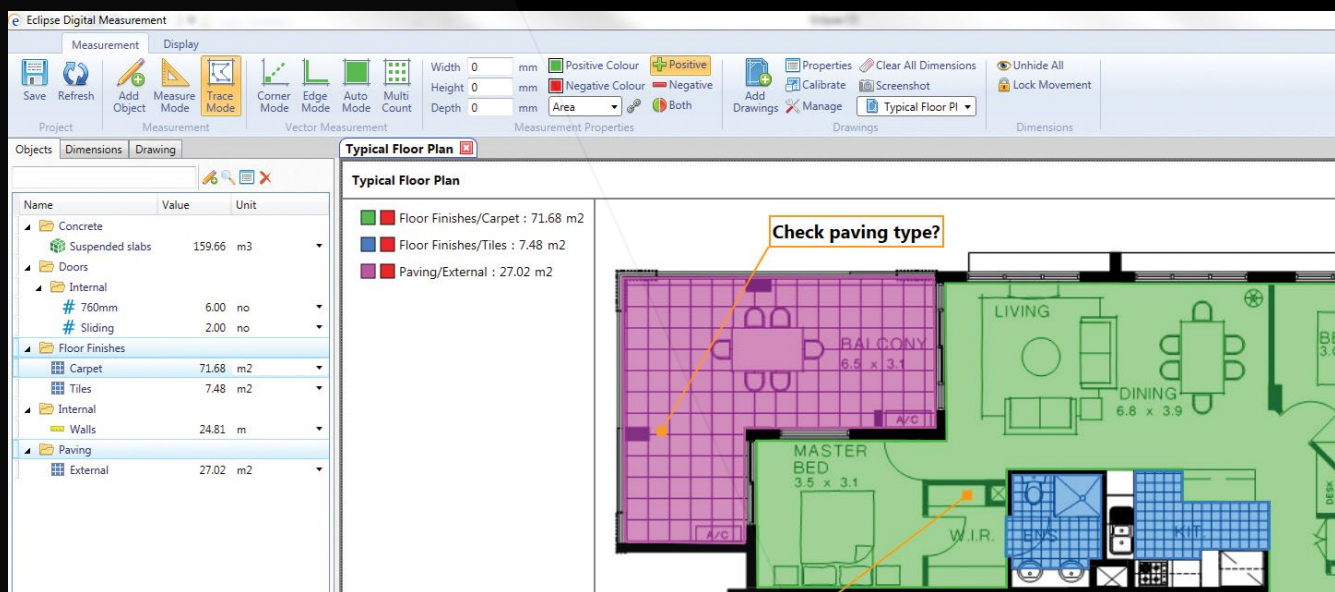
Eclipse Digital Measurement

Measurement Display

Save Refresh Add Object Measure Mode Trace Mode Corner Mode Edge Mode Auto Mode Multi Count Width 0 mm Height 0 mm Depth 0 mm Positive Colour Negative Colour Area Positive Negative Both Add Drawings Properties Calibrate Manage Clear All Dimensions Screenshot Typical Floor Pl Unhide All Lock Movement

Project Measurement Vector Measurement Measurement Properties Drawings Dimensions

Objects Dimensions Drawing

| Name | Value | Unit |
|---|---|---|
| Concrete | | |
| Suspended slabs | 159.66 | m3 |
| Doors | | |
| Internal | | |
| 760mm | 6.00 | no |
| Sliding | 2.00 | no |
| Floor Finishes | | |
| Carpet | 71.68 | m2 |
| Tiles | 7.48 | m2 |
| Internal | | |
| Walls | 24.81 | m |
| Paving | | |
| External | 27.02 | m2 |

Typical Floor Plan

Typical Floor Plan

Floor Finishes/Carpet : 71.68 m2
Floor Finishes/Tiles : 7.48 m2
Paving/External : 27.02 m2

Check paving type?

BALCONY 6.5 x 3.1
A/C
A/C
LIVING
DINING 6.8 x 3.9
MASTER BED 3.5 x 3.1
W.I.R.
ENS
KIT
BE 3.
DESK